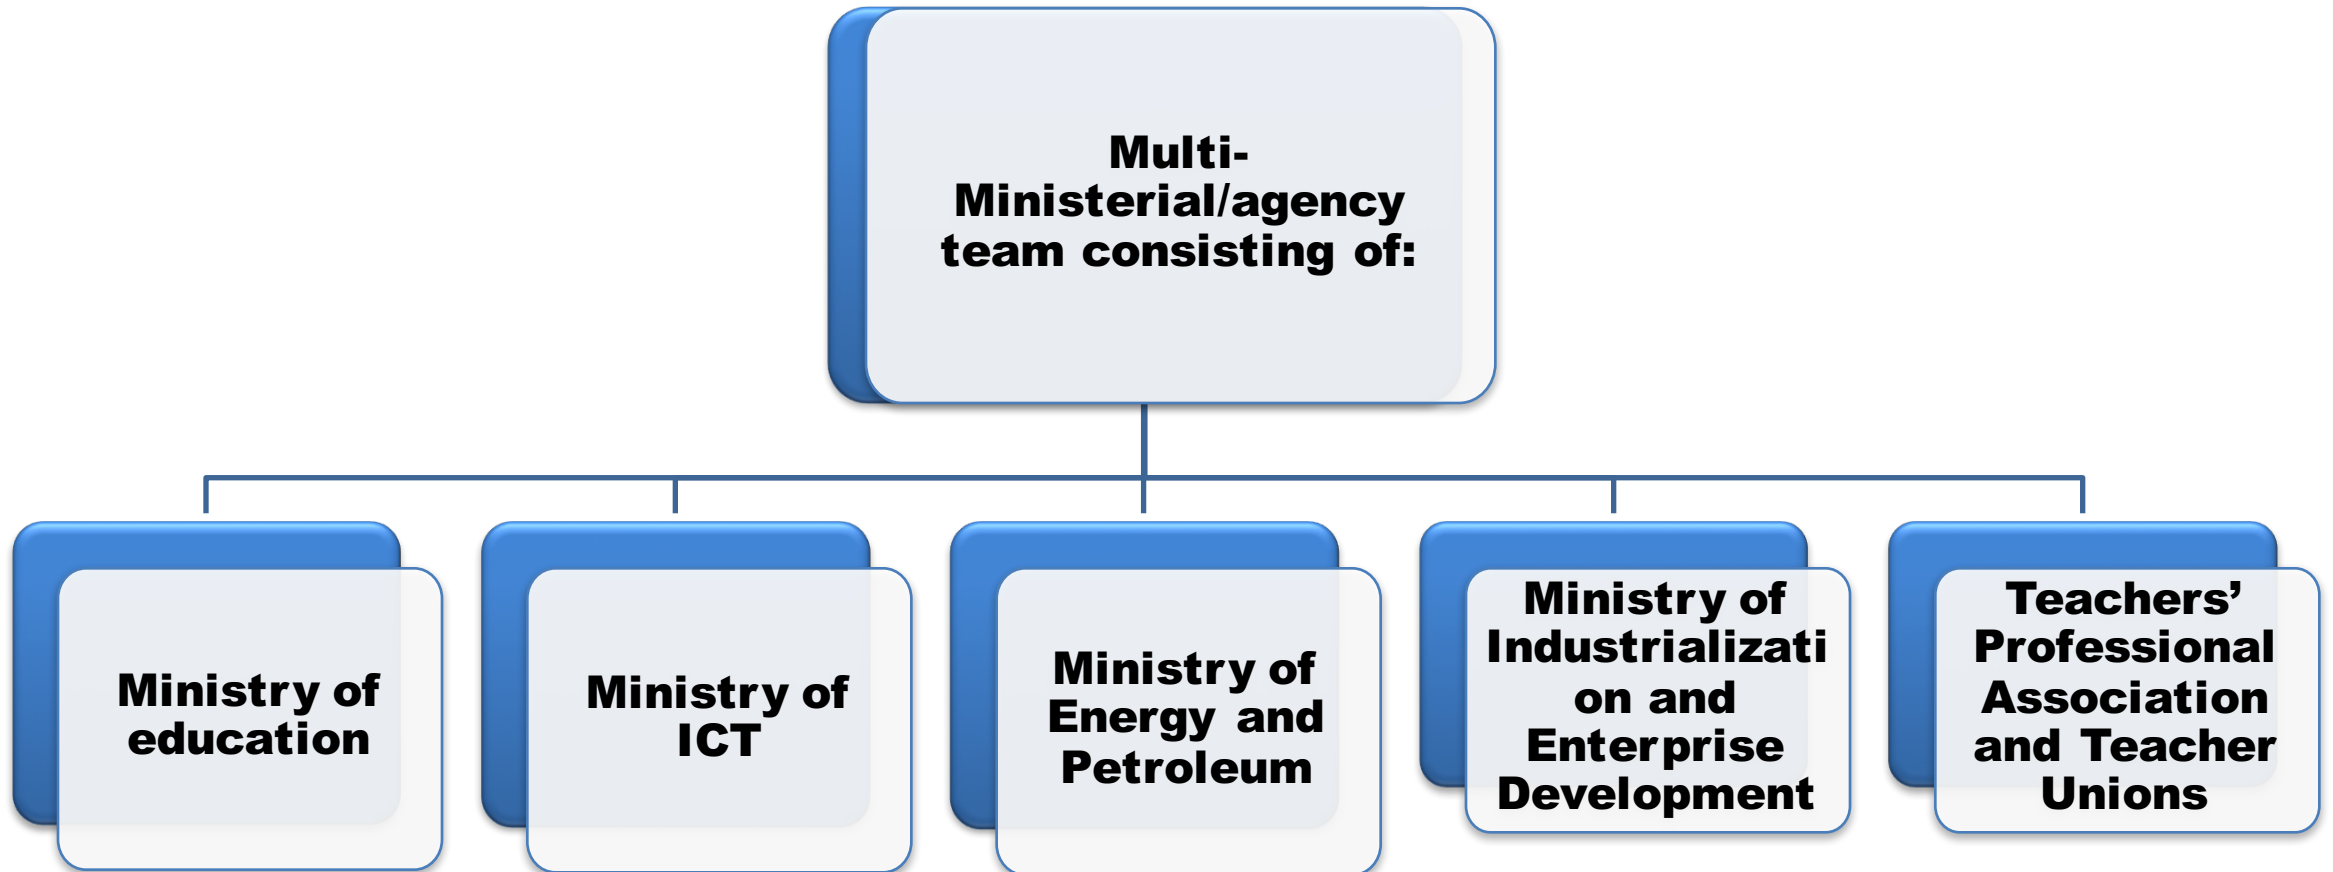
Multi-Ministerial/agency team consisting of:

Ministry of education

Ministry of ICT

Ministry of Energy and Petroleum

Ministry of Industrialization and Enterprise Development

Teachers' Professional Association and Teacher Unions